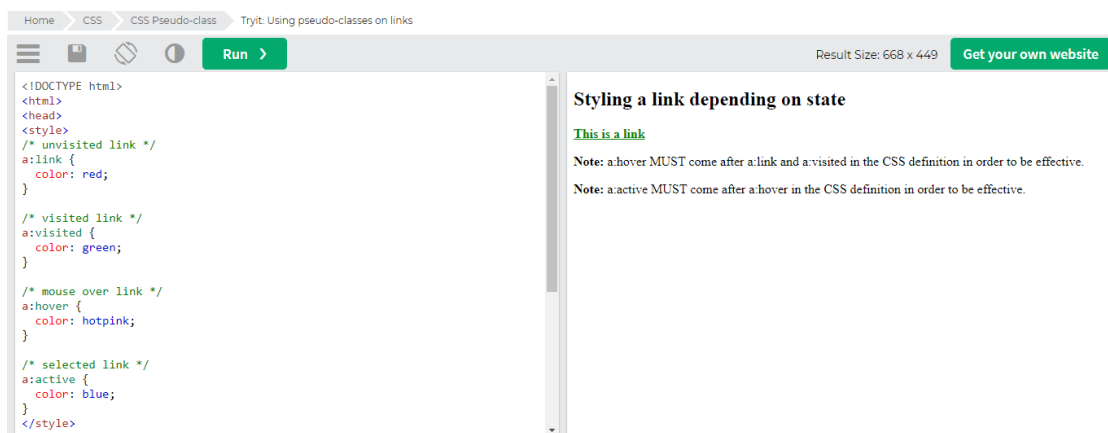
Home CSS CSS Pseudo-class Tryit: Using pseudo-classes on links

Run ❯

Result Size: 668 x 449 Get your own website

<!DOCTYPE html>
<html>
<head>
<style>
/* unvisited link */
a:link {
  color: red;
}

/* visited link */
a:visited {
  color: green;
}

/* mouse over link */
a:hover {
  color: hotpink;
}

/* selected link */
a:active {
  color: blue;
}
</style>

Styling a link depending on state

This is a link

**Note:** a:hover MUST come after a:link and a:visited in the CSS definition in order to be effective.

**Note:** a:active MUST come after a:hover in the CSS definition in order to be effective.